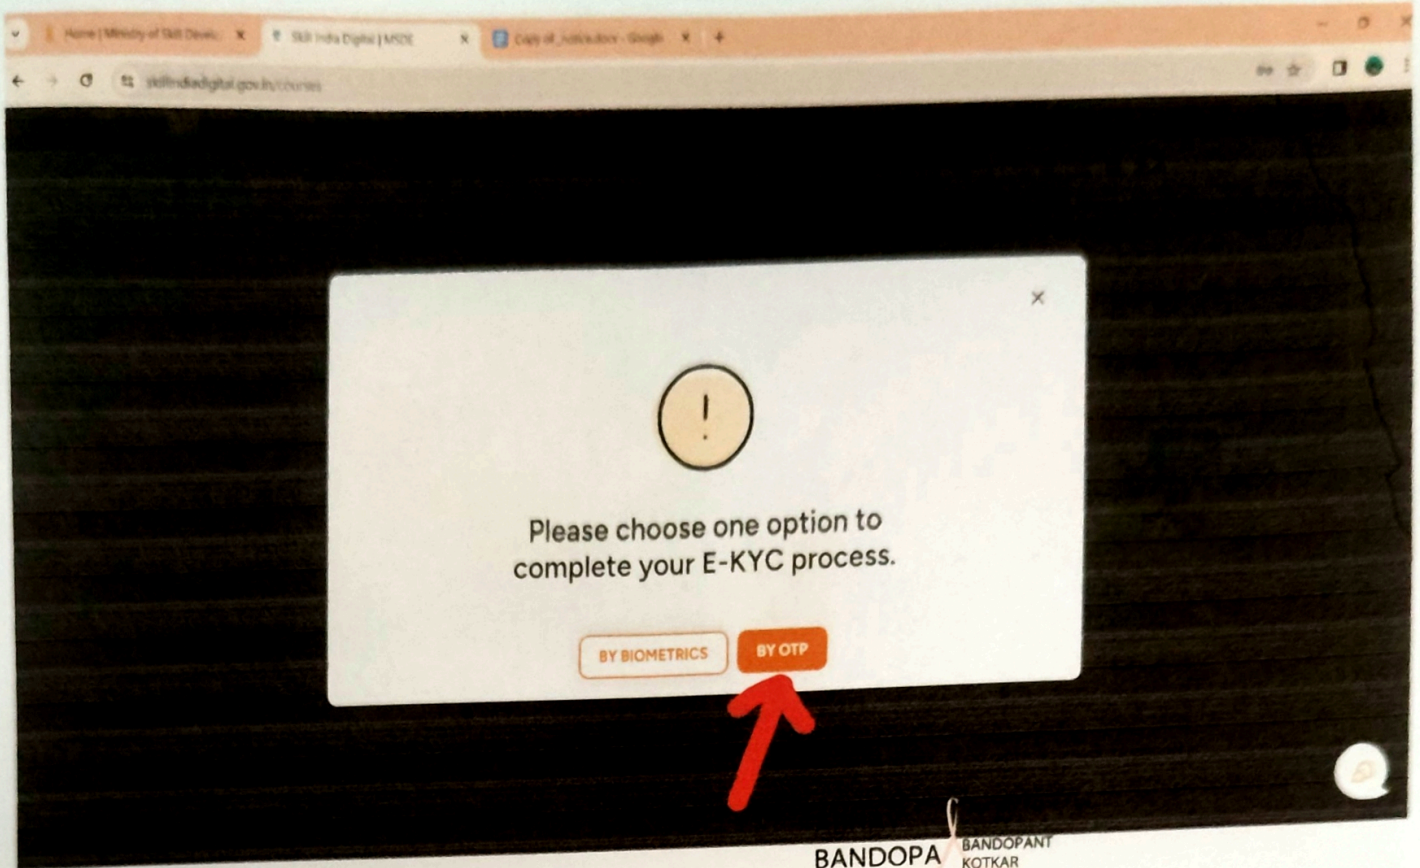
Home | Ministry of Skill Develo ×
Skill India Digital | MSDE ×
Copy of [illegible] - Google ×
+

skillindiadigital.gov.in/courses

×

!

Please choose one option to complete your E-KYC process.

BY BIOMETRICS
BY OTP

BANDOPA
BANDOPANT KOTKAR